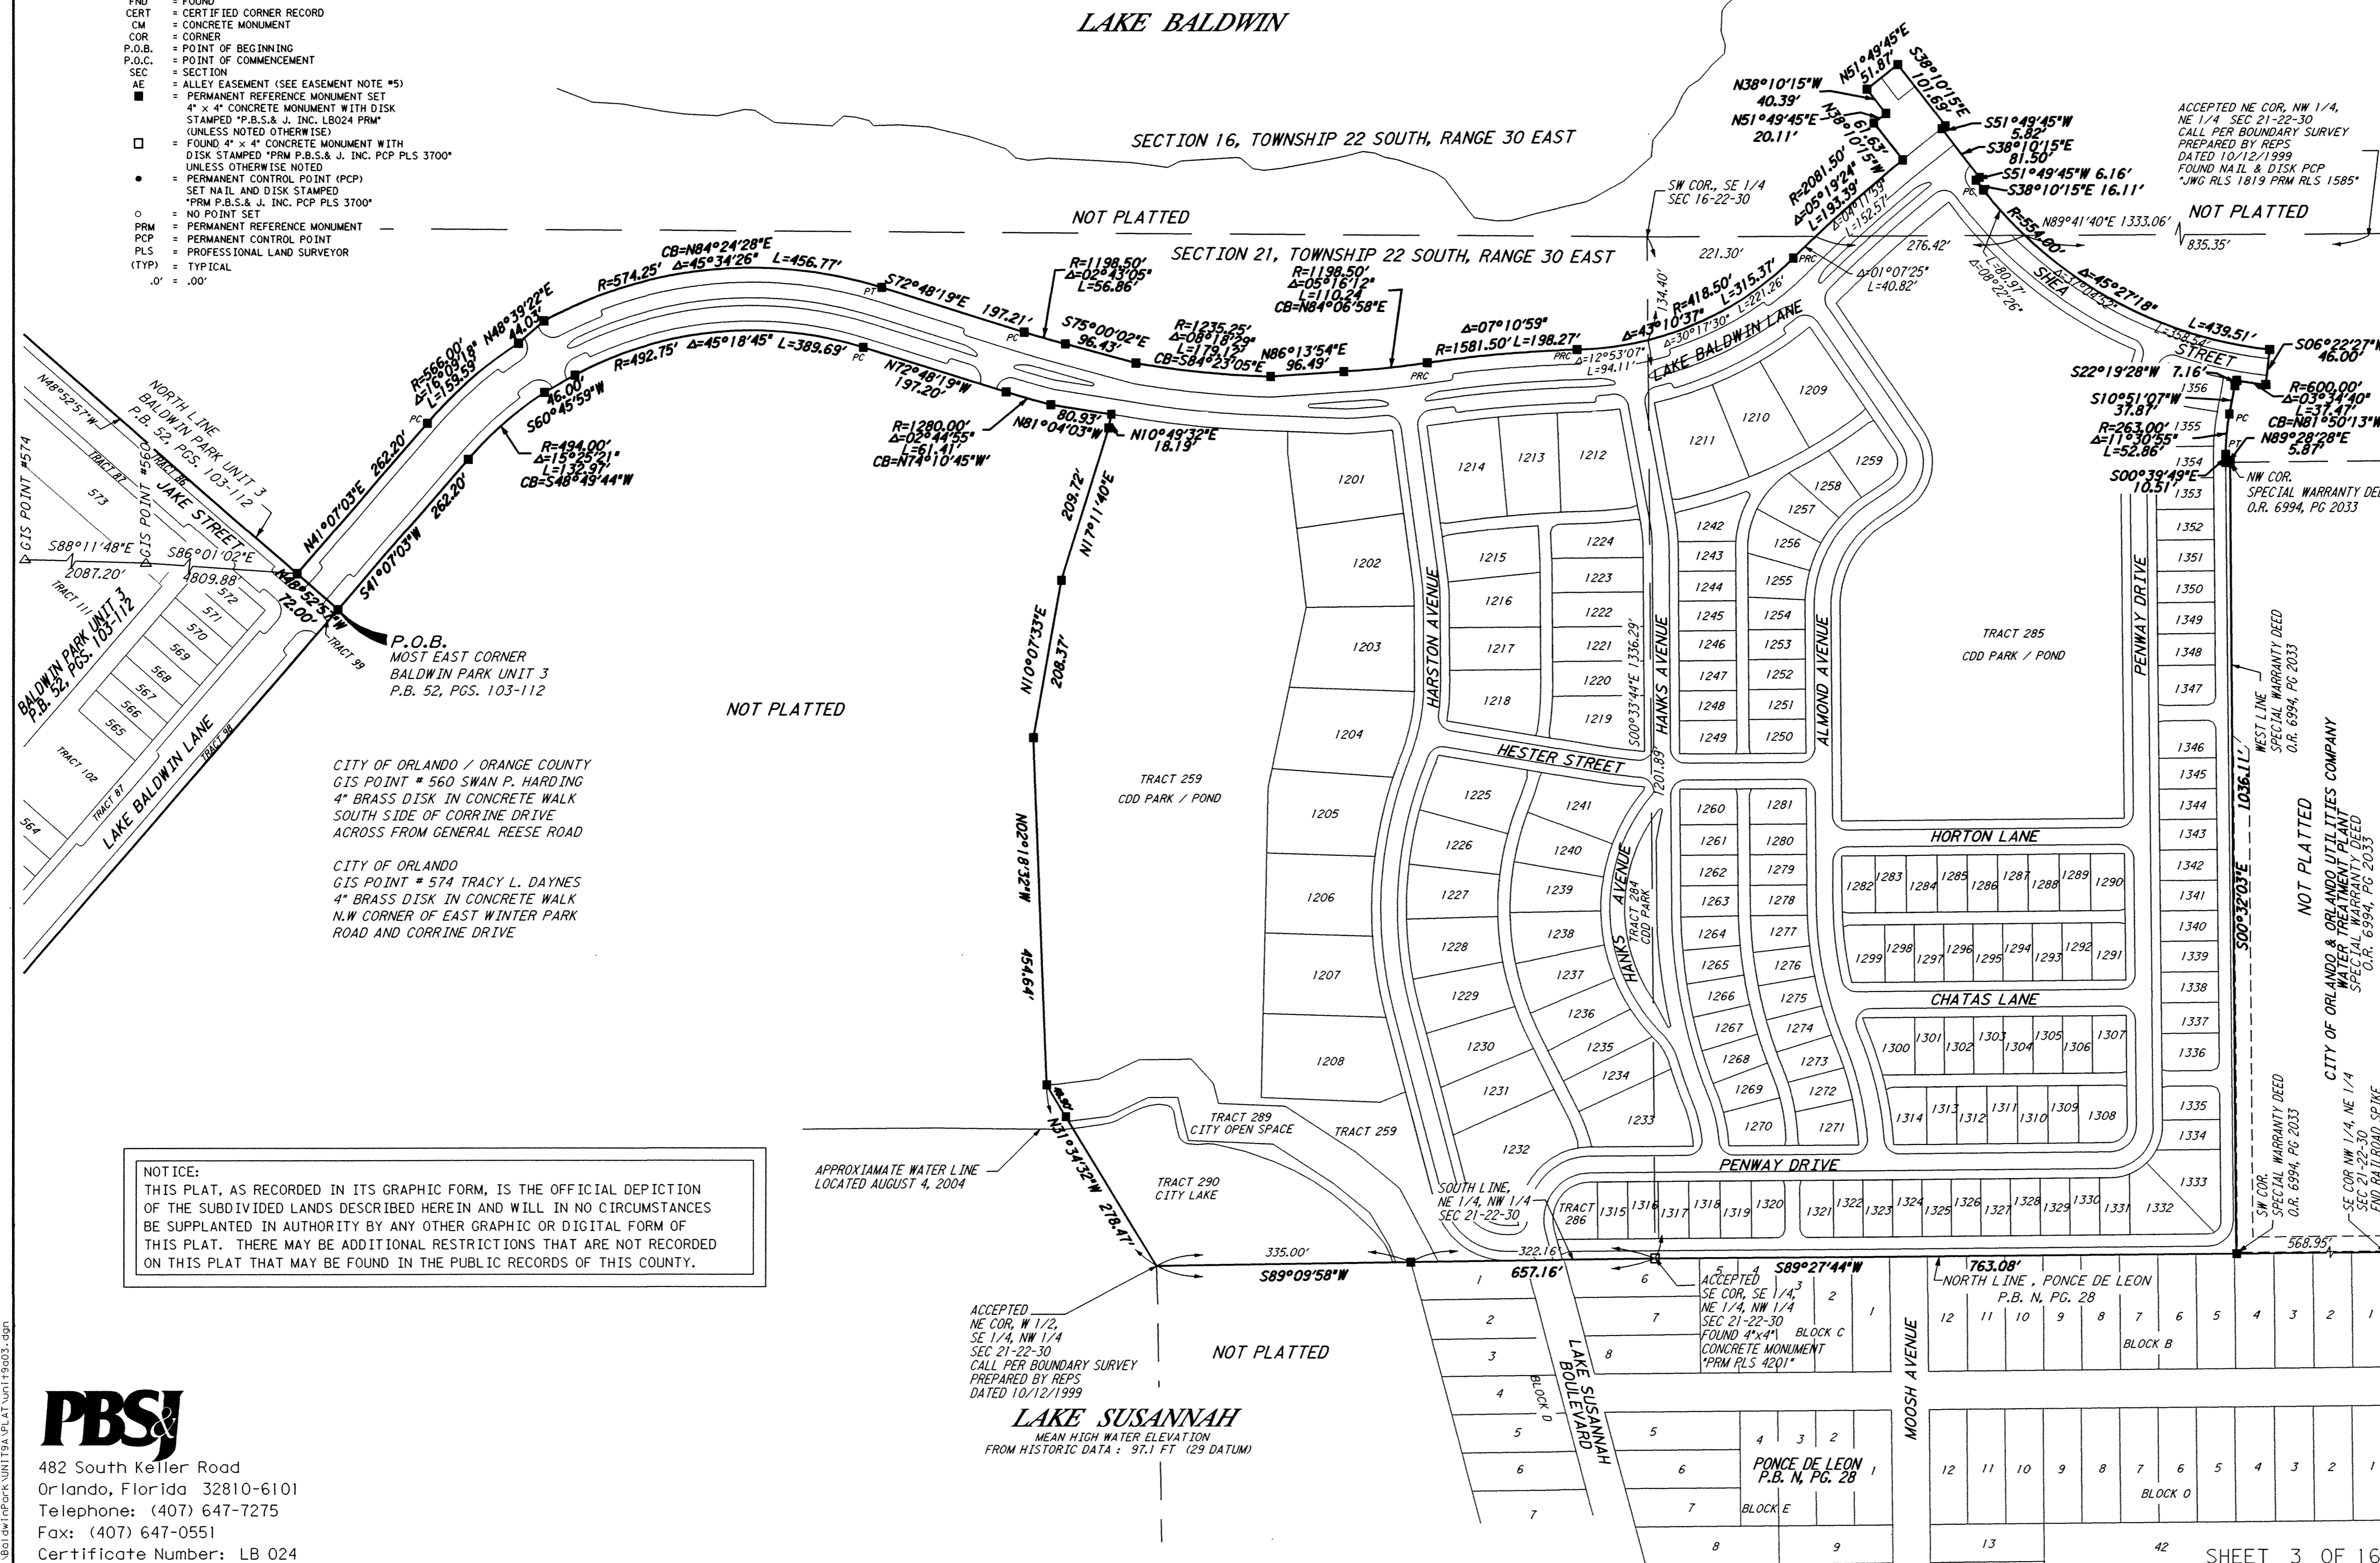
FND = FOUND
CERT = CERTIFIED CORNER RECORD
CM = CONCRETE MONUMENT
COR = CORNER
P.O.B. = POINT OF BEGINNING
P.O.C. = POINT OF COMMENCEMENT
SEC = SECTION
AE = ALLEY EASEMENT (SEE EASEMENT NOTE #5)
■ = PERMANENT REFERENCE MONUMENT SET 4" x 4" CONCRETE MONUMENT WITH DISK STAMPED "P.B.S.& J. INC. LB024 PRM" (UNLESS NOTED OTHERWISE)
□ = FOUND 4" x 4" CONCRETE MONUMENT WITH DISK STAMPED "PRM P.B.S.& J. INC. PCP PLS 3700" UNLESS OTHERWISE NOTED
● = PERMANENT CONTROL POINT (PCP) SET NAIL AND DISK STAMPED "PRM P.B.S.& J. INC. PCP PLS 3700"
○ = NO POINT SET
PRM = PERMANENT REFERENCE MONUMENT
PCP = PERMANENT CONTROL POINT
PLS = PROFESSIONAL LAND SURVEYOR
(TYP) = TYPICAL
.0' = .00'

LAKE BALDWIN

SECTION 16, TOWNSHIP 22 SOUTH, RANGE 30 EAST

NOT PLATTED

SECTION 21, TOWNSHIP 22 SOUTH, RANGE 30 EAST

ACCEPTED NE COR, NW 1/4, NE 1/4 SEC 21-22-30 CALL PER BOUNDARY SURVEY PREPARED BY REPS DATED 10/12/1999 FOUND NAIL & DISK PCP "JWG RLS 1819 PRM RLS 1585"

NOT PLATTED

N38°10'15"W 40.39'
N51°49'45"E 20.11'
N51°49'45"E 51.87'
S38°10'15"E 101.69'
N38°10'15"W 61.63'
S51°49'45"W 5.82'
S38°10'15"E 81.50'
S51°49'45"W 6.16'
S38°10'15"E 16.11'
R=2081.50' Δ=05°19'24" L=193.39'
Δ=04°11'59" L=152.57'
SW COR., SE 1/4 SEC 16-22-30
221.30'
276.42'
N89°41'40"E 1333.06'
835.35'
Δ=01°07'25" L=40.82'
L=80.97' Δ=08°22'26"
R=554.00' Δ=45°27'18" L=439.51'
SHEA STREET
S06°22'27"W 46.00'
R=600.00' Δ=03°34'40" L=37.47' CB=N81°50'13"W
N89°28'28"E 5.87'
S22°19'28"W 7.16'
S10°51'07"W 37.87'
R=263.00' Δ=11°30'55" L=52.86'
S00°39'49"E 10.51'
NW COR. SPECIAL WARRANTY DEED O.R. 6994, PG 2033

CB=N84°24'28"E Δ=45°34'26" L=456.77'
R=574.25'
S72°48'19"E 197.21'
R=1198.50' Δ=02°43'05" L=56.86'
S75°00'02"E 96.43'
R=1198.50' Δ=05°16'12" L=110.24' CB=N84°06'58"E
R=1235.25' Δ=08°18'29" L=179.13' CB=S84°23'05"E
N86°13'54"E 96.49'
Δ=07°10'59" R=1581.50' L=198.27'
Δ=12°53'07" L=94.11'
134.40'
Δ=43°10'37" R=418.50' L=315.37'
Δ=30°17'30" L=221.26'
LAKE BALDWIN LANE
R=566.00' Δ=16°09'18" L=159.59'
N48°39'22"E 44.03'
R=492.75' Δ=45°18'45" L=389.69'
N72°48'19"W 197.20'
46.00'
S60°45'59"W
R=494.00' Δ=15°25'21" L=132.97' CB=S48°49'44"W
R=1280.00' Δ=02°44'55" L=61.41' CB=N74°10'45"W
80.93'
N81°04'03"W
N10°49'32"E 18.19'
N41°07'03"E 262.20'
S41°07'03"W 262.20'
N48°52'57"W 72.00'
209.72'
N17°11'40"E
N10°07'33"E 208.37'
N02°18'32"W 454.64'
N31°34'32"W 278.47'

N48°52'57"W
NORTH LINE BALDWIN PARK UNIT 3 P.B. 52, PGS. 103-112
GIS POINT #574
GIS POINT #560
S88°11'48"E 2087.20'
S86°01'02"E 4809.88'
JAKE STREET
TRACT 87
TRACT 86
TRACT 111
TRACT 99
TRACT 102
TRACT 87
TRACT 98
BALDWIN PARK UNIT 3 P.B. 52, PGS. 103-112
LAKE BALDWIN LANE
573 572 571 570 569 568 567 566 565 564

P.O.B.
MOST EAST CORNER BALDWIN PARK UNIT 3 P.B. 52, PGS. 103-112

NOT PLATTED

CITY OF ORLANDO / ORANGE COUNTY
GIS POINT # 560 SWAN P. HARDING
4" BRASS DISK IN CONCRETE WALK
SOUTH SIDE OF CORRINE DRIVE
ACROSS FROM GENERAL REESE ROAD

CITY OF ORLANDO
GIS POINT # 574 TRACY L. DAYNES
4" BRASS DISK IN CONCRETE WALK
N.W CORNER OF EAST WINTER PARK
ROAD AND CORRINE DRIVE

TRACT 259
CDD PARK / POND

HARSTON AVENUE
HANKS AVENUE
ALMOND AVENUE
PENWAY DRIVE
HESTER STREET
HORTON LANE
CHATAS LANE
PENWAY DRIVE
HANKS AVENUE
TRACT 284 CDD PARK
TRACT 285
CDD PARK / POND
S00°33'44"E 1336.29'
201.89'
1036.11'
S00°32'03"E

1201 1202 1203 1204 1205 1206 1207 1208
1214 1213 1212 1215 1216 1217 1218 1224 1223 1222 1221 1220 1219
1211 1210 1209 1259 1258 1257 1256 1255 1254 1253 1252 1251 1250
1242 1243 1244 1245 1246 1247 1248 1249
1225 1226 1227 1228 1229 1230 1231 1232 1241 1240 1239 1238 1237 1236 1235 1234 1233
1260 1261 1262 1263 1264 1265 1266 1267 1268 1269 1270 1281 1280 1279 1278 1277 1276 1275 1274 1273 1272 1271
1282 1283 1284 1285 1286 1287 1288 1289 1290
1299 1298 1297 1296 1295 1294 1293 1292 1291
1300 1301 1302 1303 1304 1305 1306 1307
1314 1313 1312 1311 1310 1309 1308
1356 1355 1354 1353 1352 1351 1350 1349 1348 1347 1346 1345 1344 1343 1342 1341 1340 1339 1338 1337 1336 1335 1334 1333
TRACT 286 1315 1316 1317 1318 1319 1320 1321 1322 1323 1324 1325 1326 1327 1328 1329 1330 1331 1332

WEST LINE SPECIAL WARRANTY DEED O.R. 6994, PG 2033
NOT PLATTED
CITY OF ORLANDO & ORLANDO UTILITIES COMPANY WATER TREATMENT PLANT SPECIAL WARRANTY DEED O.R. 6994, PG 2033
SW COR. SPECIAL WARRANTY DEED O.R. 6994, PG 2033
SE COR NW 1/4, NE 1/4 SEC 21-22-30 FND RAILROAD SPIKE
568.95'

TRACT 289 CITY OPEN SPACE
TRACT 259
TRACT 290 CITY LAKE
APPROXIAMATE WATER LINE LOCATED AUGUST 4, 2004
SOUTH LINE, NE 1/4, NW 1/4 SEC 21-22-30
322.16'
335.00'
S89°09'58"W
657.16'
S89°27'44"W
763.08'
NORTH LINE , PONCE DE LEON P.B. N, PG. 28

NOTICE:
THIS PLAT, AS RECORDED IN ITS GRAPHIC FORM, IS THE OFFICIAL DEPICTION OF THE SUBDIVIDED LANDS DESCRIBED HEREIN AND WILL IN NO CIRCUMSTANCES BE SUPPLANTED IN AUTHORITY BY ANY OTHER GRAPHIC OR DIGITAL FORM OF THIS PLAT. THERE MAY BE ADDITIONAL RESTRICTIONS THAT ARE NOT RECORDED ON THIS PLAT THAT MAY BE FOUND IN THE PUBLIC RECORDS OF THIS COUNTY.

ACCEPTED NE COR, W 1/2, SE 1/4, NW 1/4 SEC 21-22-30 CALL PER BOUNDARY SURVEY PREPARED BY REPS DATED 10/12/1999

NOT PLATTED

LAKE SUSANNAH
MEAN HIGH WATER ELEVATION FROM HISTORIC DATA : 97.1 FT (29 DATUM)

ACCEPTED SE COR, SE 1/4, NE 1/4, NW 1/4 SEC 21-22-30 FOUND 4"x4" CONCRETE MONUMENT "PRM PLS 4201"
BLOCK C
BLOCK D
BLOCK B
BLOCK O
BLOCK E
LAKE SUSANNAH BOULEVARD
MOOSH AVENUE
PONCE DE LEON P.B. N, PG. 28
1 2 3 4 5 6 7 6 7 8 5 4 3 2 1 12 11 10 9 8 7 6 5 4 3 2 1 5 6 7 8 4 3 2 1 9 12 11 10 9 8 7 6 5 4 3 2 1 13 42

PBSJ
482 South Keller Road
Orlando, Florida 32810-6101
Telephone: (407) 647-7275
Fax: (407) 647-0551
Certificate Number: LB 024

SHEET 3 OF 16

BaldwinPark\UNIT9A\PLAT\unit9a03.dgn